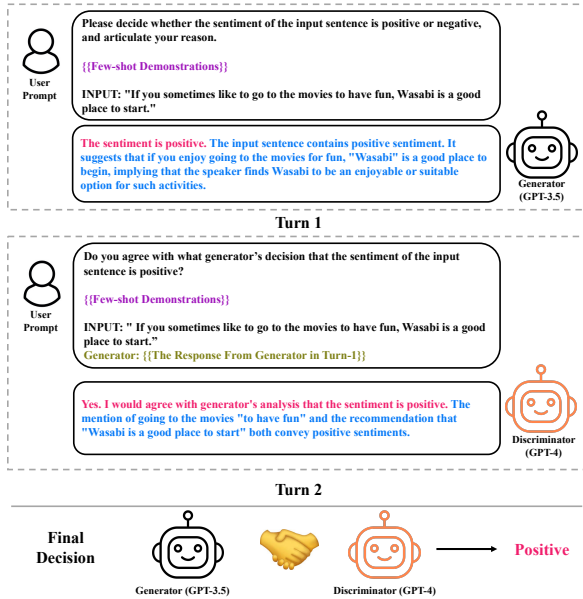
User Prompt

Please decide whether the sentiment of the input sentence is positive or negative, and articulate your reason.

{{Few-shot Demonstrations}}

INPUT: "If you sometimes like to go to the movies to have fun, Wasabi is a good place to start."

The sentiment is positive. The input sentence contains positive sentiment. It suggests that if you enjoy going to the movies for fun, "Wasabi" is a good place to begin, implying that the speaker finds Wasabi to be an enjoyable or suitable option for such activities.

Generator (GPT-3.5)

Turn 1

User Prompt

Do you agree with what generator's decision that the sentiment of the input sentence is positive?

{{Few-shot Demonstrations}}

INPUT: " If you sometimes like to go to the movies to have fun, Wasabi is a good place to start."

Generator: {{The Response From Generator in Turn-1}}

Yes. I would agree with generator's analysis that the sentiment is positive. The mention of going to the movies "to have fun" and the recommendation that "Wasabi is a good place to start" both convey positive sentiments.

Discriminator (GPT-4)

Turn 2

Final Decision

Generator (GPT-3.5)

Discriminator (GPT-4)

Positive